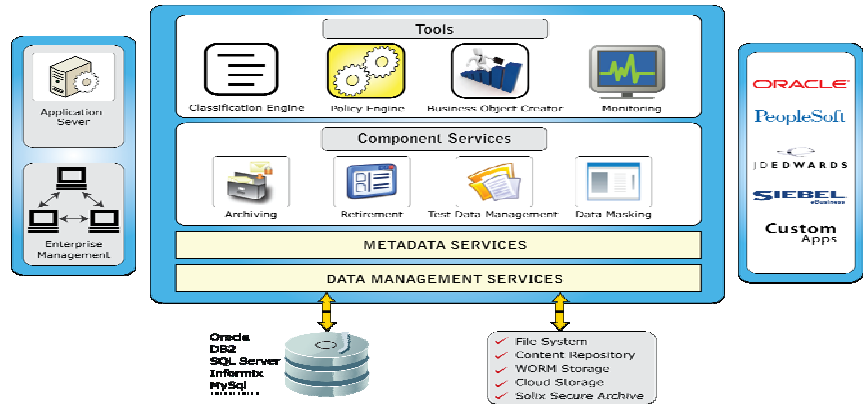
Application Sever

Enterprise Management

Tools

Classification Engine

Policy Engine

Business Object Creator

Monitoring

Component Services

Archiving

Retirement

Test Data Management

Data Masking

METADATA SERVICES

DATA MANAGEMENT SERVICES

ORACLE

PeopleSoft

JDEDWARDS

SIEBEL eBusiness

Custom Apps

Oracle
DB2
SQL Server
Informix
MySql
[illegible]

File System
Content Repository
WORM Storage
Cloud Storage
Solix Secure Archive